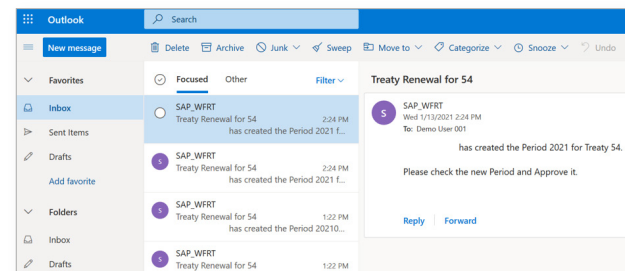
Outlook

Search

New message

Delete Archive Junk Sweep Move to Categorize Snooze Undo

Favorites

Inbox

Sent Items

Drafts

Add favorite

Folders

Inbox

Drafts

Focused Other Filter

SAP_WFRT
Treaty Renewal for 54 2:24 PM
has created the Period 2021 f...

S SAP_WFRT
Treaty Renewal for 54 2:24 PM
has created the Period 2021 f...

S SAP_WFRT
Treaty Renewal for 54 1:22 PM
has created the Period 20210...

S SAP_WFRT
Treaty Renewal for 54 1:22 PM

Treaty Renewal for 54

S SAP_WFRT
Wed 1/13/2021 2:24 PM
To: Demo User 001

has created the Period 2021 for Treaty 54.

Please check the new Period and Approve it.

Reply Forward